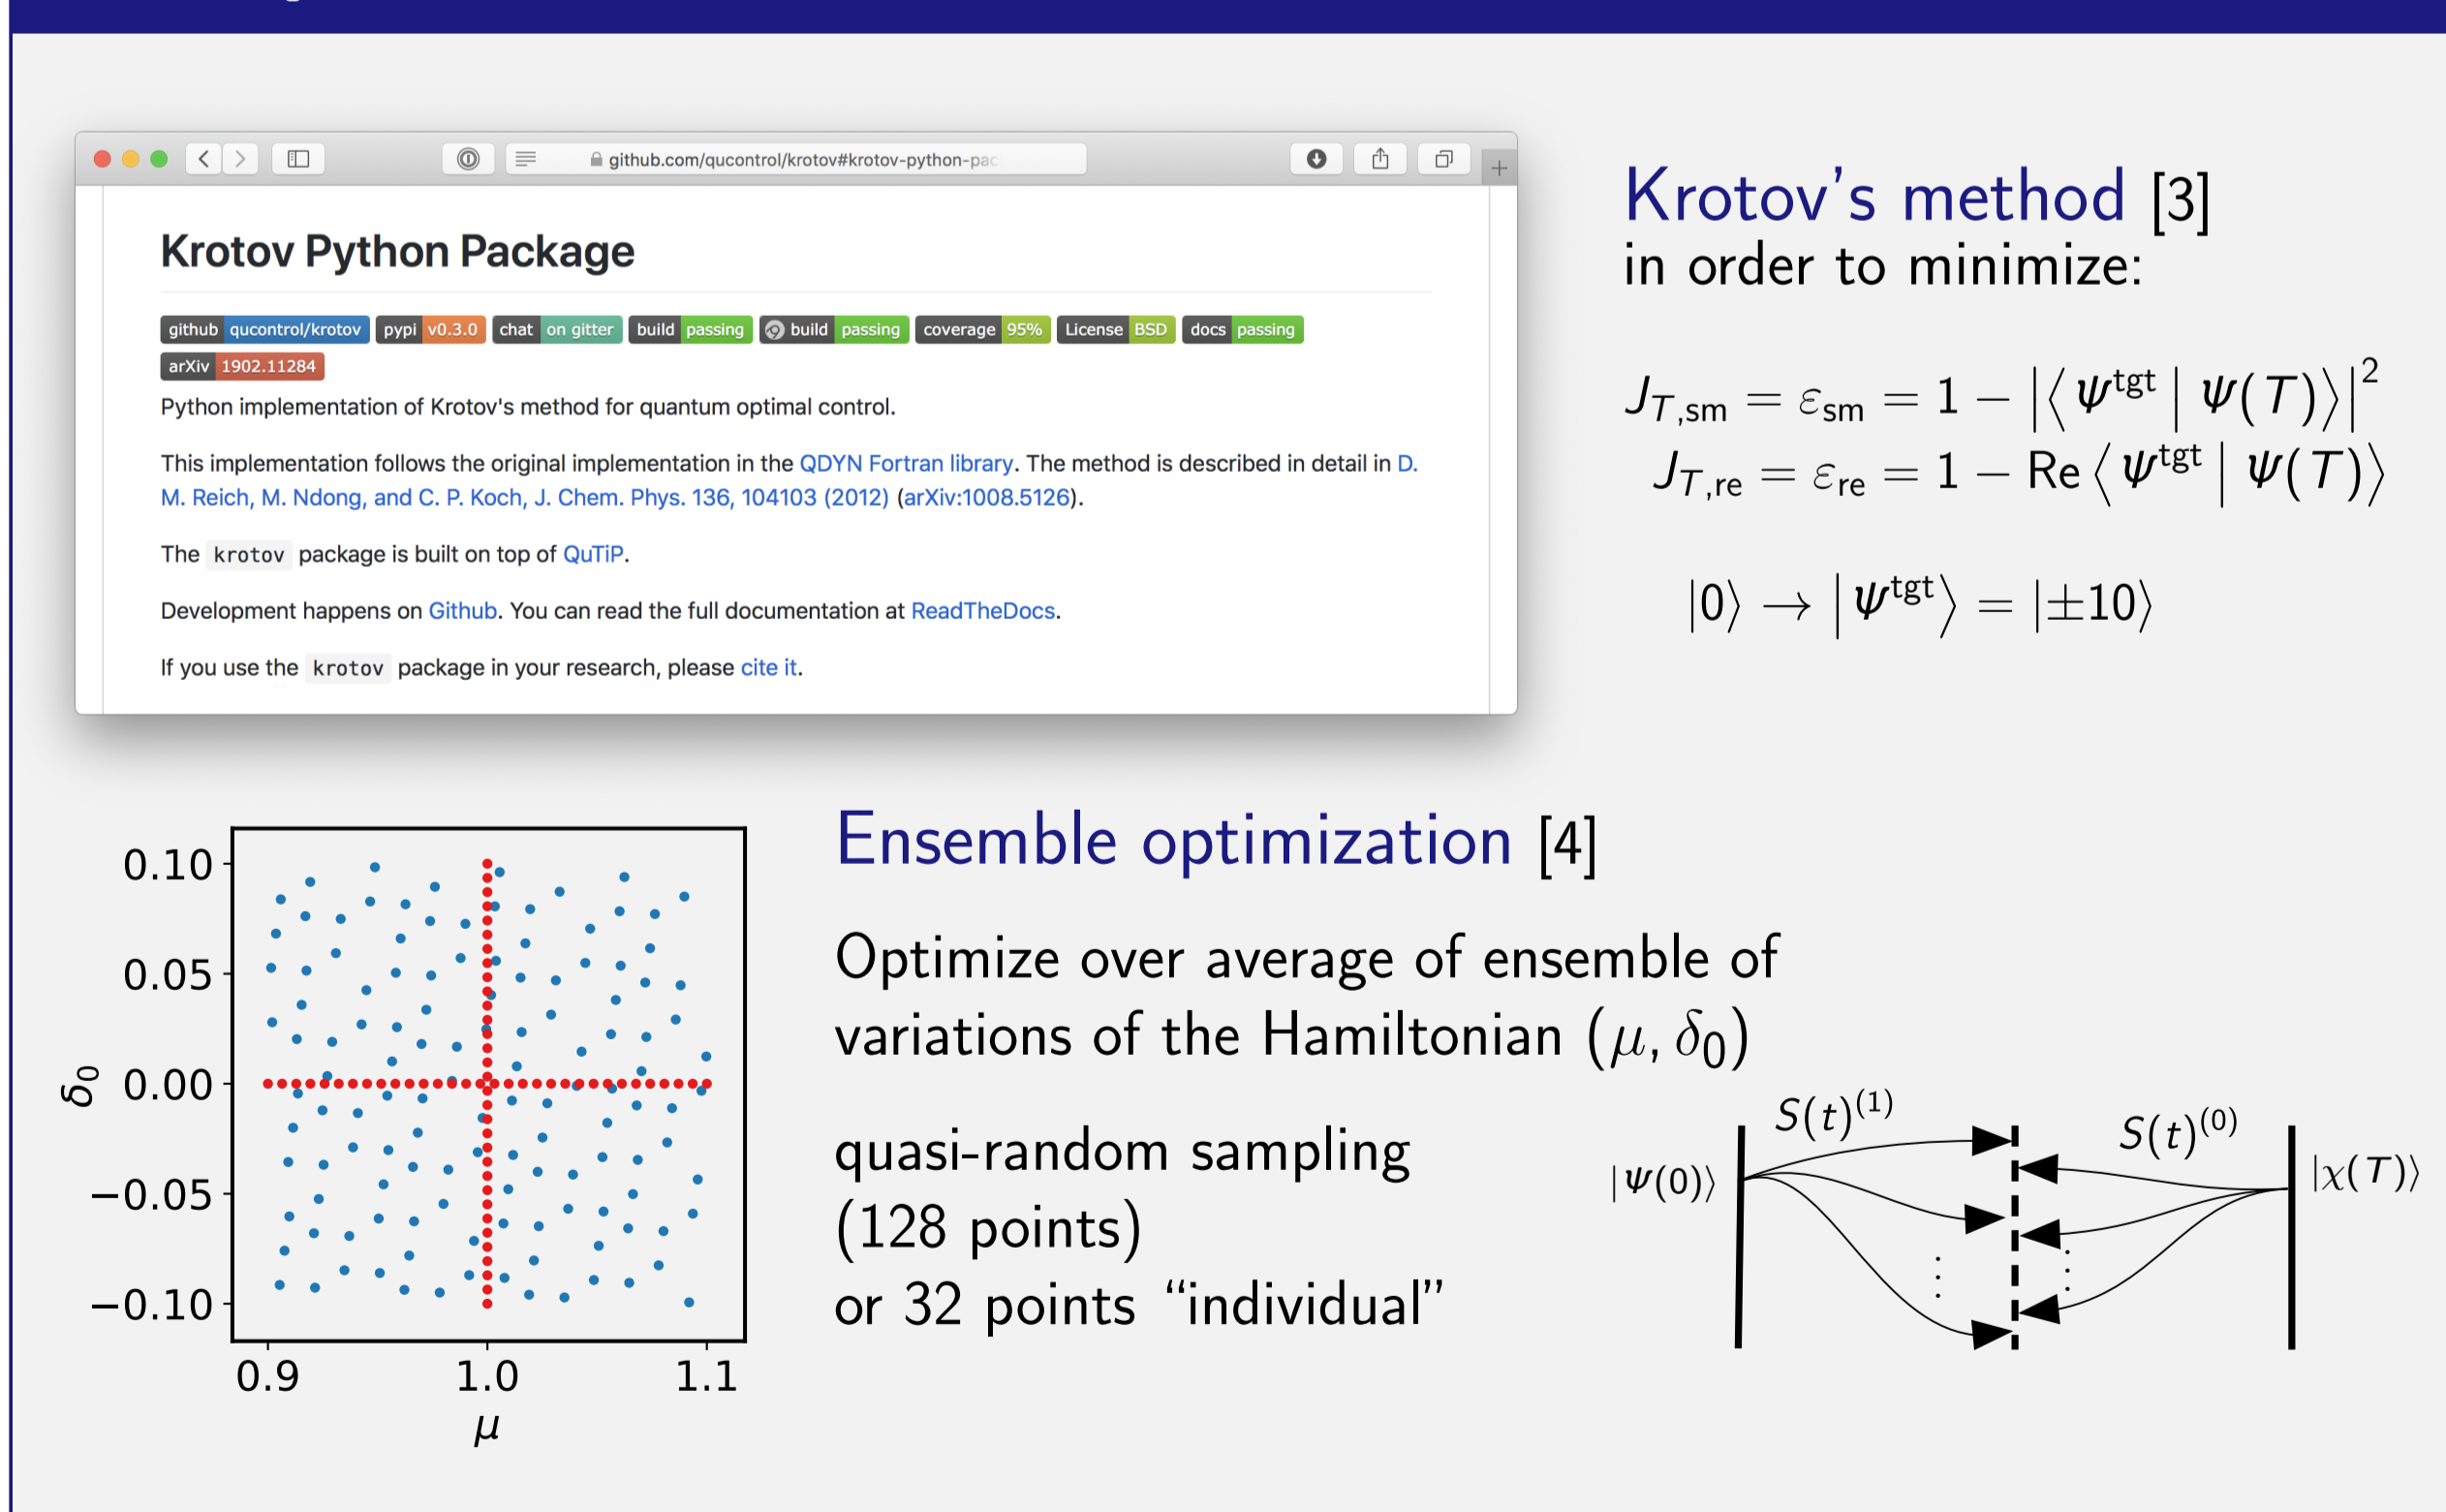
github.com/qucontrol/krotov#krotov-python-pac

Krotov Python Package

github qucontrol/krotov pypi v0.3.0 chat on gitter build passing build passing coverage 95% License BSD docs passing arXiv 1902.11284

Python implementation of Krotov's method for quantum optimal control.

This implementation follows the original implementation in the QDYN Fortran library. The method is described in detail in D. M. Reich, M. Ndong, and C. P. Koch, J. Chem. Phys. 136, 104103 (2012) (arXiv:1008.5126).

The krotov package is built on top of QuTiP.

Development happens on Github. You can read the full documentation at ReadTheDocs.

If you use the krotov package in your research, please cite it.

Krotov's method [3]
in order to minimize:

$J_{T,\text{sm}} = \varepsilon_{\text{sm}} = 1 - \left|\langle \Psi^{\text{tgt}} \mid \Psi(T)\rangle\right|^2$

$J_{T,\text{re}} = \varepsilon_{\text{re}} = 1 - \text{Re}\langle \Psi^{\text{tgt}} \mid \Psi(T)\rangle$

$|0\rangle \to |\Psi^{\text{tgt}}\rangle = |\pm 10\rangle$

Ensemble optimization [4]

Optimize over average of ensemble of variations of the Hamiltonian $(\mu, \delta_0)$

quasi-random sampling (128 points)
or 32 points "individual"

$0.10$
$0.05$
$\delta_0$ $0.00$
$-0.05$
$-0.10$
$0.9$ $1.0$ $1.1$
$\mu$

$S(t)^{(1)}$ $S(t)^{(0)}$
$|\Psi(0)\rangle$ $|\chi(T)\rangle$